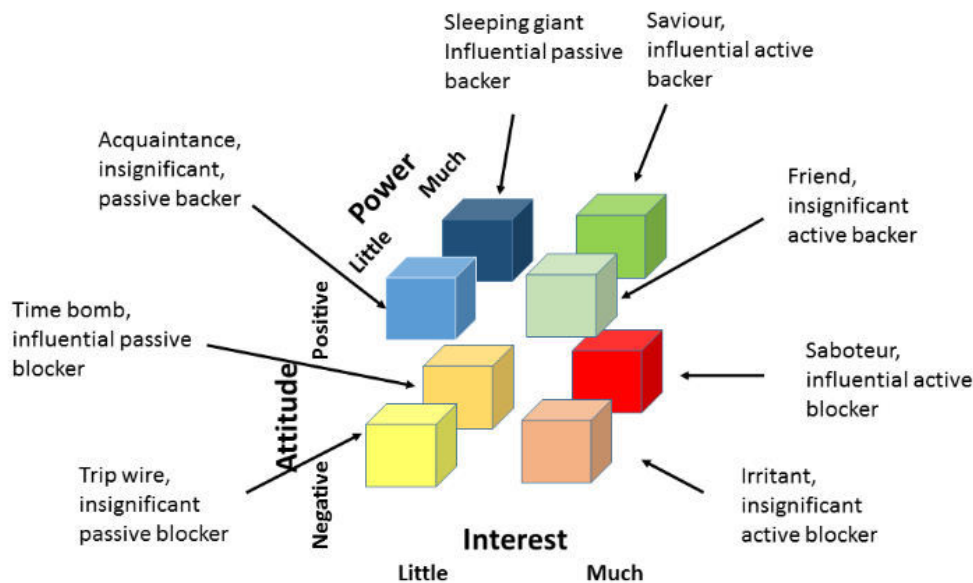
Sleeping giant
Influential passive backer

Saviour, influential active backer

Acquaintance, insignificant, passive backer

Power

Much

Little

Friend, insignificant active backer

Time bomb, influential passive blocker

Positive

Attitude

Saboteur, influential active blocker

Trip wire, insignificant passive blocker

Negative

Irritant, insignificant active blocker

Interest

Little

Much